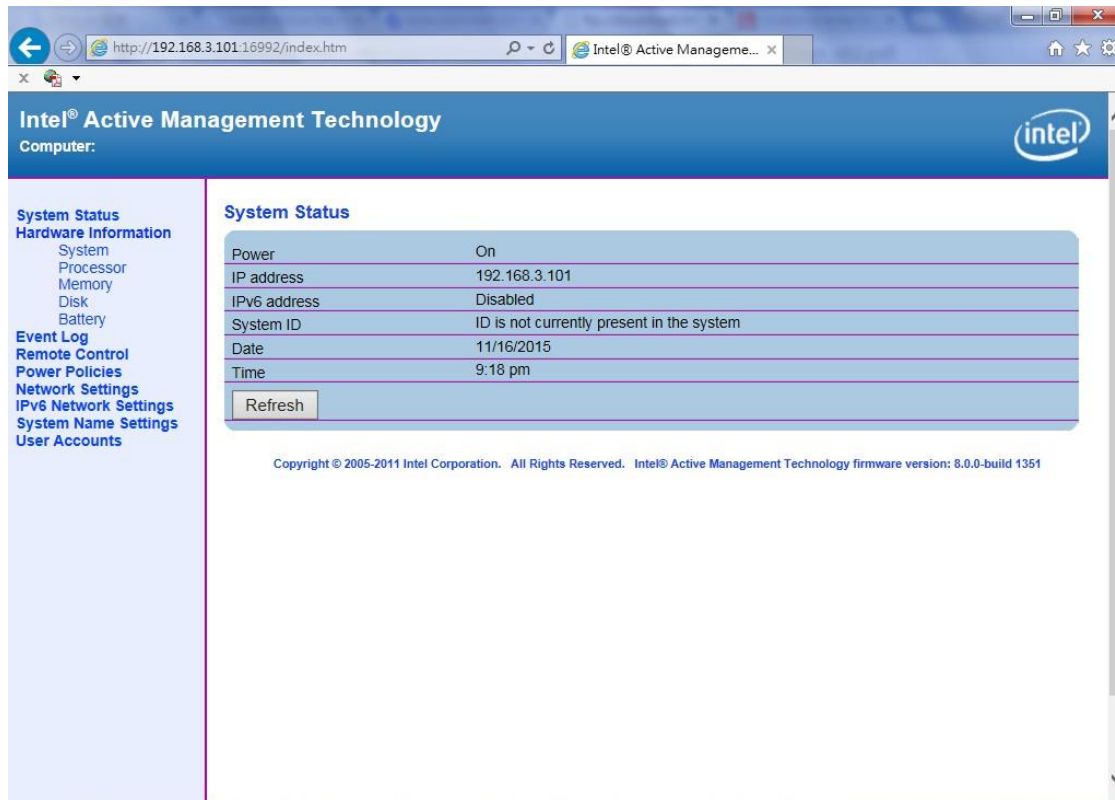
http://192.168.3.101:16992/index.htm

Intel® Active Manageme... ×

Intel® Active Management Technology
Computer:

intel

System Status
Hardware Information
System
Processor
Memory
Disk
Battery
Event Log
Remote Control
Power Policies
Network Settings
IPv6 Network Settings
System Name Settings
User Accounts

System Status

| | |
|---|---|
| Power | On |
| IP address | 192.168.3.101 |
| IPv6 address | Disabled |
| System ID | ID is not currently present in the system |
| Date | 11/16/2015 |
| Time | 9:18 pm |

Refresh

Copyright © 2005-2011 Intel Corporation. All Rights Reserved. Intel® Active Management Technology firmware version: 8.0.0-build 1351